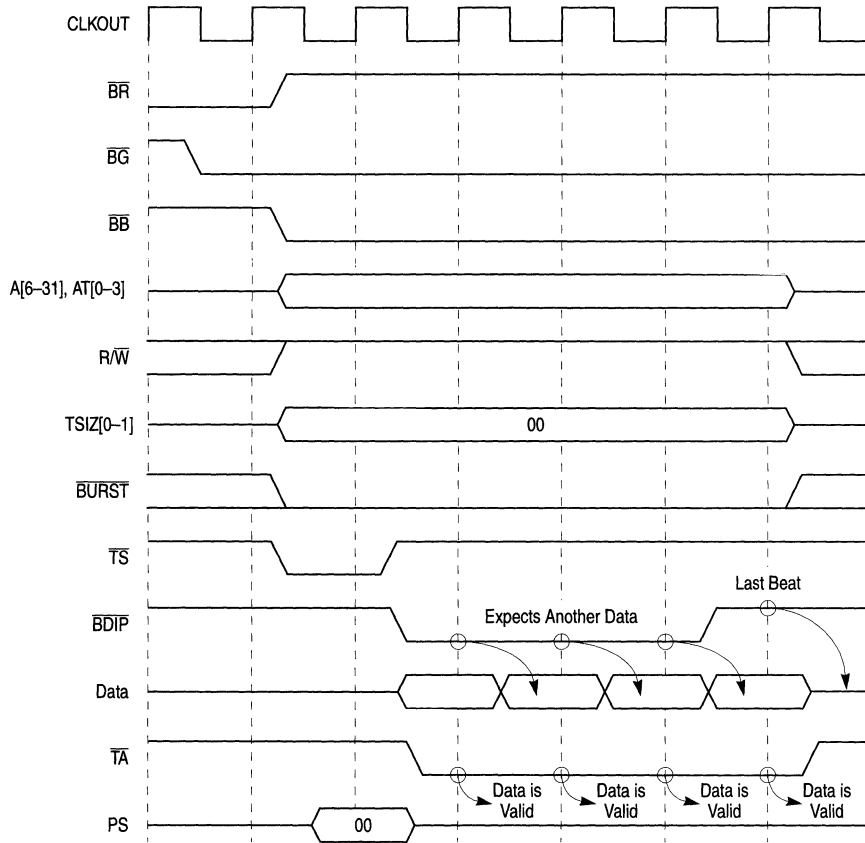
CLKOUT

$\overline{BR}$

$\overline{BG}$

$\overline{BB}$

A[6–31], AT[0–3]

R/$\overline{W}$

TSIZ[0–1]

00

$\overline{BURST}$

$\overline{TS}$

Last Beat

Expects Another Data

$\overline{BDIP}$

Data

$\overline{TA}$

Data is Valid

Data is Valid

Data is Valid

Data is Valid

PS

00